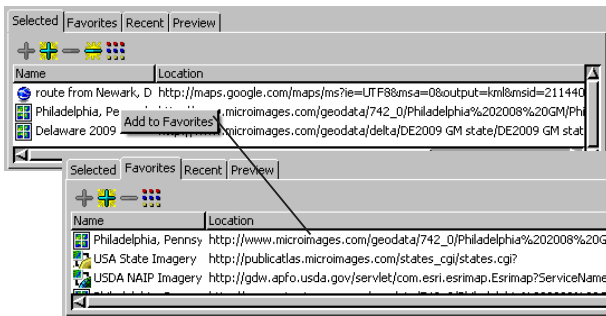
Selected | Favorites | Recent | Preview

| Name | Location |
|---|---|
| route from Newark, D | http://maps.google.com/maps/ms?ie=UTF8&msa=0&output=kml&msid=211440 |
| Philadelphia, Pe | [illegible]://www.microimages.com/geodata/742_0/Philadelphia%202008%20GM/Phi |
| Delaware 2009 | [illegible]://www.microimages.com/geodata/delta/DE2009 GM state/DE2009 GM stat |

Add to Favorites

Selected | Favorites | Recent | Preview

| Name | Location |
|---|---|
| Philadelphia, Pennsy | http://www.microimages.com/geodata/742_0/Philadelphia%202008%20G |
| USA State Imagery | http://publicatlas.microimages.com/states_cgi/states.cgi? |
| USDA NAIP Imagery | http://gdw.apfo.usda.gov/servlet/com.esri.esrimap.Esrimap?ServiceName |